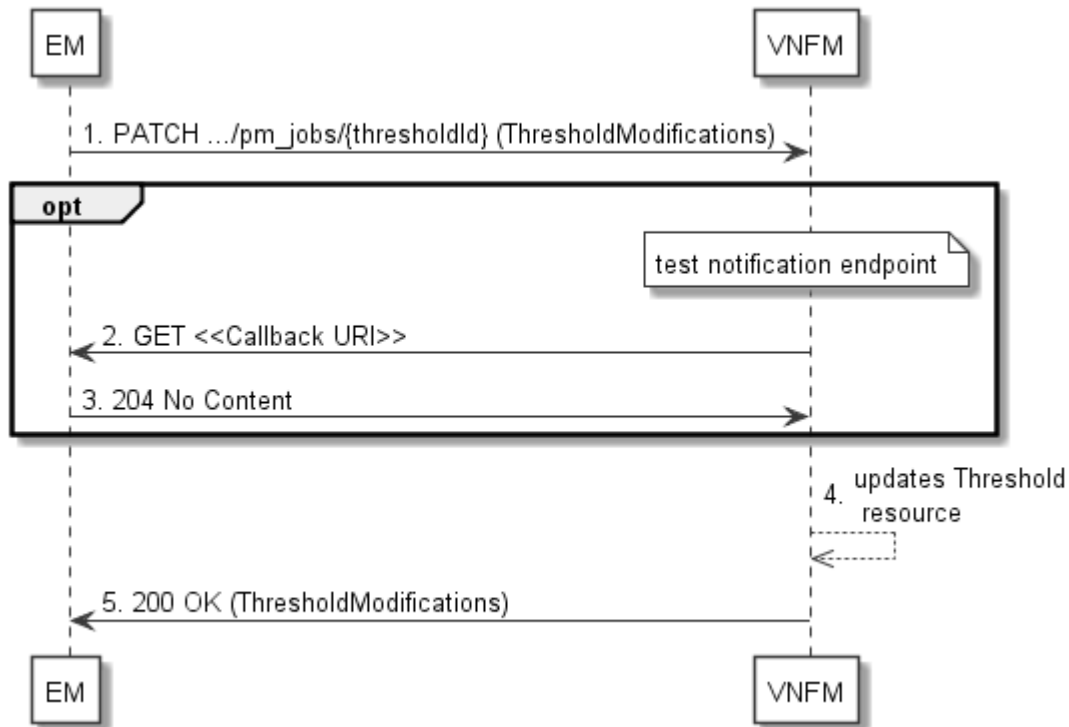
EM

VNFM

1. PATCH .../pm_jobs/{thresholdId} (ThresholdModifications)

opt

test notification endpoint

2. GET <<Callback URI>>

3. 204 No Content

4. updates Threshold resource

5. 200 OK (ThresholdModifications)

EM

VNFM